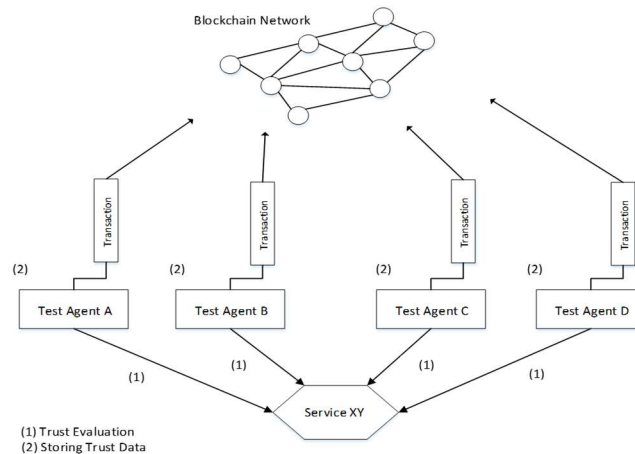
Blockchain Network

Transaction

Transaction

Transaction

Transaction

(2)

Test Agent A

(2)

Test Agent B

(2)

Test Agent C

(2)

Test Agent D

(1)

(1)

(1)

(1)

Service XY

(1) Trust Evaluation
(2) Storing Trust Data